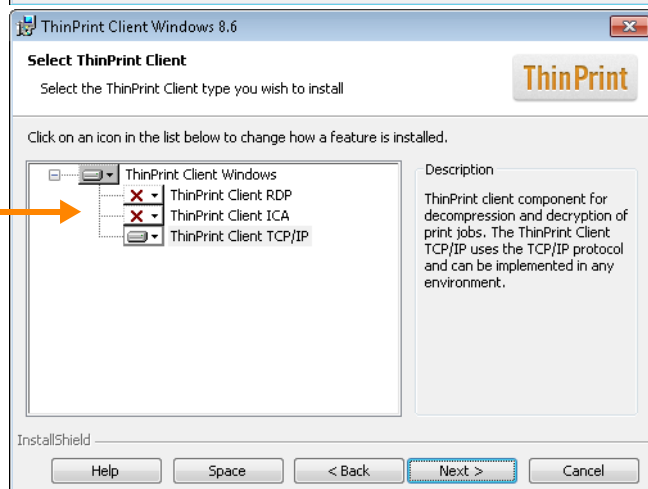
ThinPrint Client Windows 8.6

Select ThinPrint Client

Select the ThinPrint Client type you wish to install

ThinPrint

Click on an icon in the list below to change how a feature is installed.

ThinPrint Client Windows
ThinPrint Client RDP
ThinPrint Client ICA
ThinPrint Client TCP/IP

Description

ThinPrint client component for decompression and decryption of print jobs. The ThinPrint Client TCP/IP uses the TCP/IP protocol and can be implemented in any environment.

InstallShield

Help | Space | < Back | Next > | Cancel